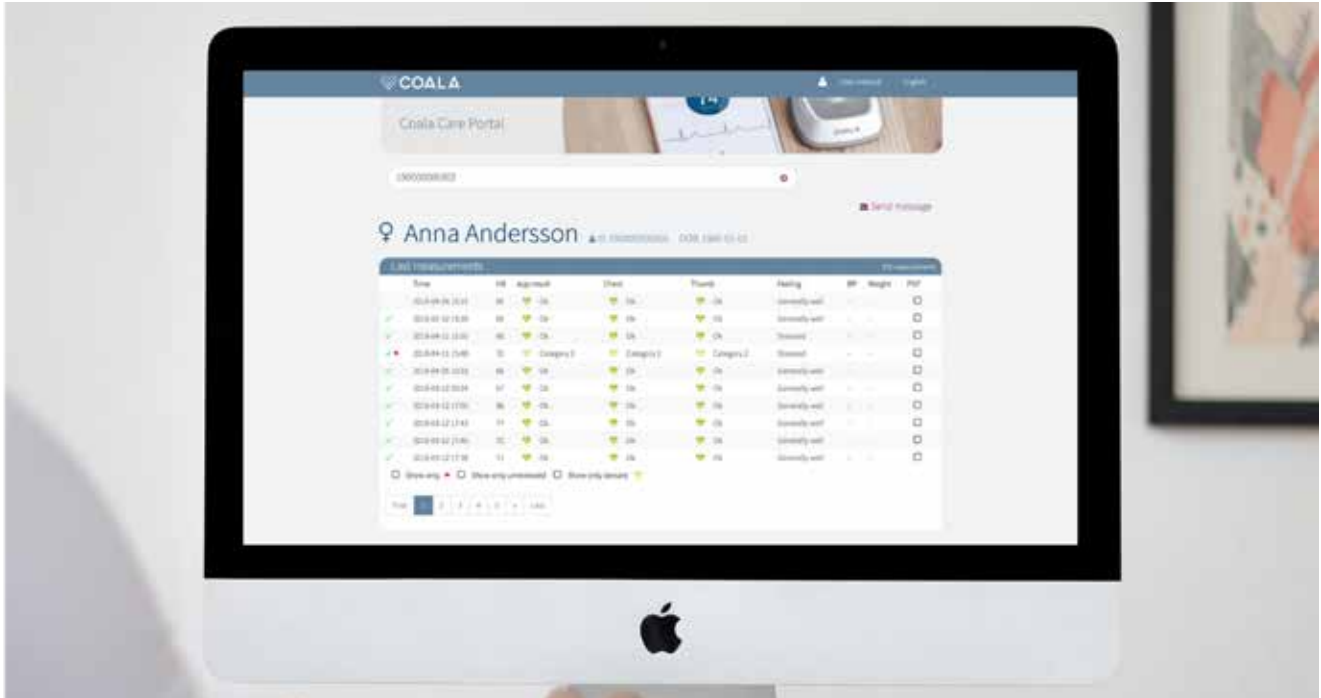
COALA

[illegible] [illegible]

Coala Care Portal

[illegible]

Send message

♀ Anna Andersson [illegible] DOB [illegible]

Last measurements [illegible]

| | Time | HR | App result | Chest | Thumb | Feeling | BP | Weight | PDF |
|---|---|---|---|---|---|---|---|---|---|
| | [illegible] | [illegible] | Ok | Ok | Ok | Generally well | | | ☐ |
| ✓ | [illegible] | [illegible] | Ok | Ok | Ok | Generally well | | | ☐ |
| ✓ | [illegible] | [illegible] | Ok | Ok | Ok | Stressed | | | ☐ |
| ✓ | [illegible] | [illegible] | Category 2 | Category 2 | Category 2 | Stressed | | | ☐ |
| ✓ | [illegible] | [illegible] | Ok | Ok | Ok | Generally well | | | ☐ |
| ✓ | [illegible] | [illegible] | Ok | Ok | Ok | Generally well | | | ☐ |
| ✓ | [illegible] | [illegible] | Ok | Ok | Ok | Generally well | | | ☐ |
| ✓ | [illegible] | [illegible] | Ok | Ok | Ok | Generally well | | | ☐ |
| ✓ | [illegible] | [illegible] | Ok | Ok | Ok | Generally well | | | ☐ |
| ✓ | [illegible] | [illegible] | Ok | Ok | Ok | Generally well | | | ☐ |

☐ Show only ☐ Show only unreviewed ☐ Show only deviant

First 1 2 3 4 5 » Last